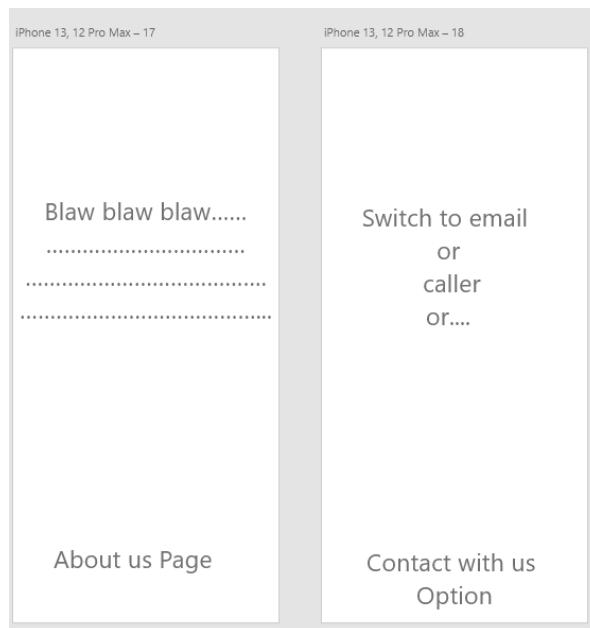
iPhone 13, 12 Pro Max – 17

Blaw blaw blaw......
..................................
..........................................
...........................................

About us Page

iPhone 13, 12 Pro Max – 18

Switch to email
or
caller
or....

Contact with us
Option